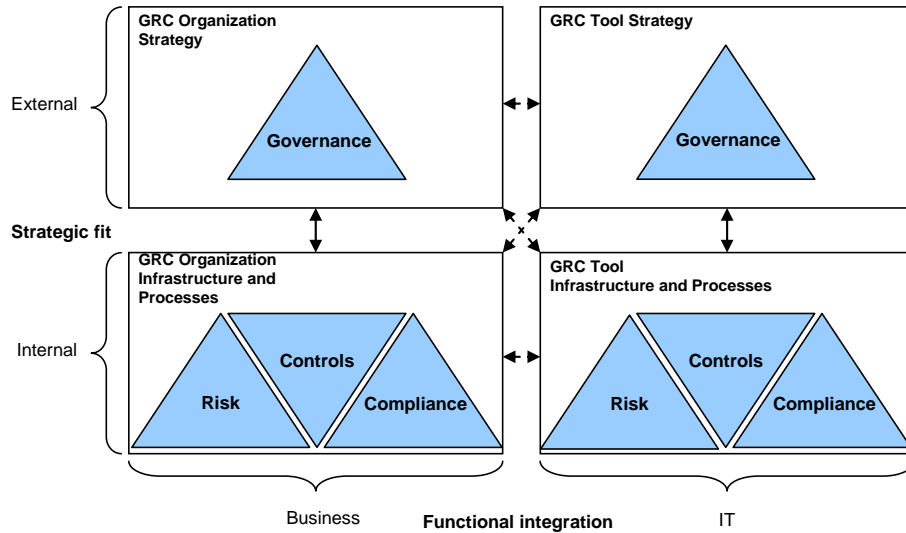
GRC Organization Strategy

Governance

GRC Tool Strategy

Governance

External

Strategic fit

Internal

GRC Organization Infrastructure and Processes

Risk

Controls

Compliance

GRC Tool Infrastructure and Processes

Risk

Controls

Compliance

Business

Functional integration

IT